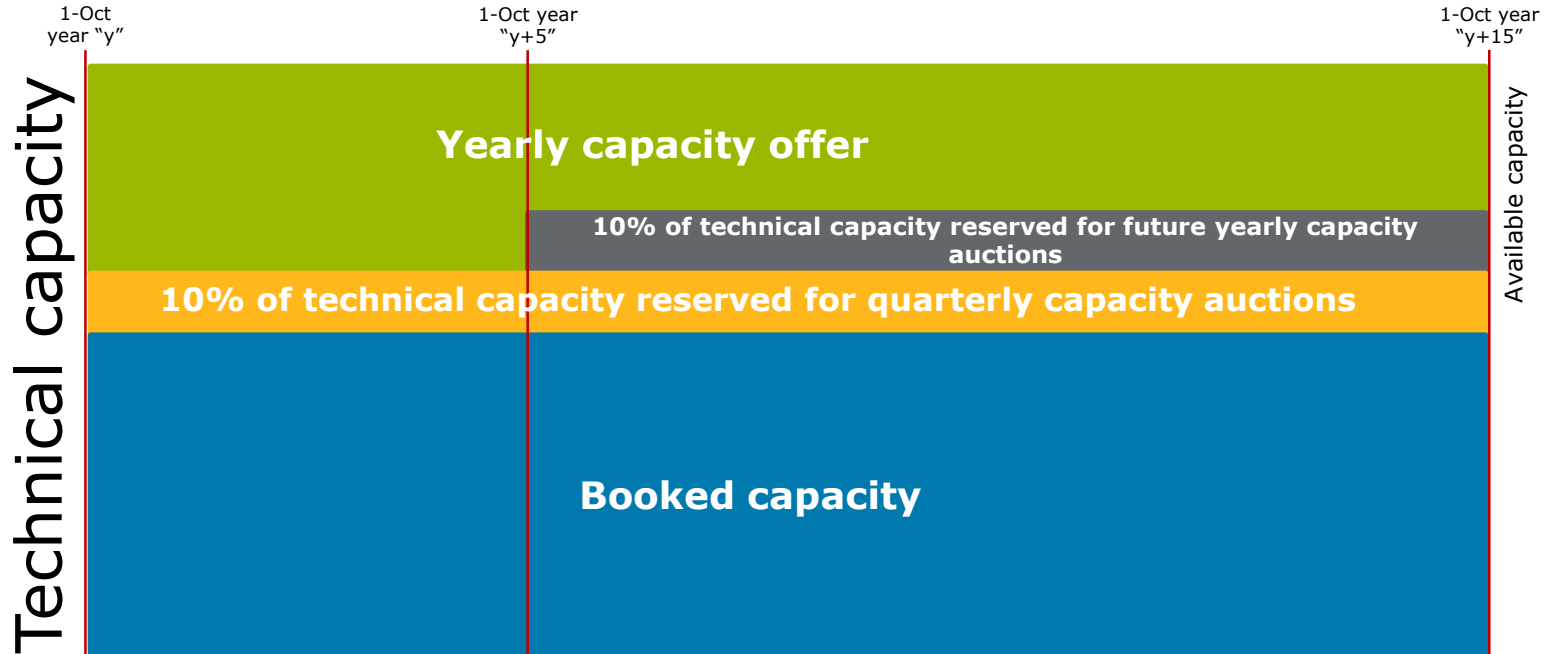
1-Oct year "y"

1-Oct year "y+5"

1-Oct year "y+15"

Technical capacity

Yearly capacity offer

10% of technical capacity reserved for future yearly capacity auctions

10% of technical capacity reserved for quarterly capacity auctions

Booked capacity

Available capacity